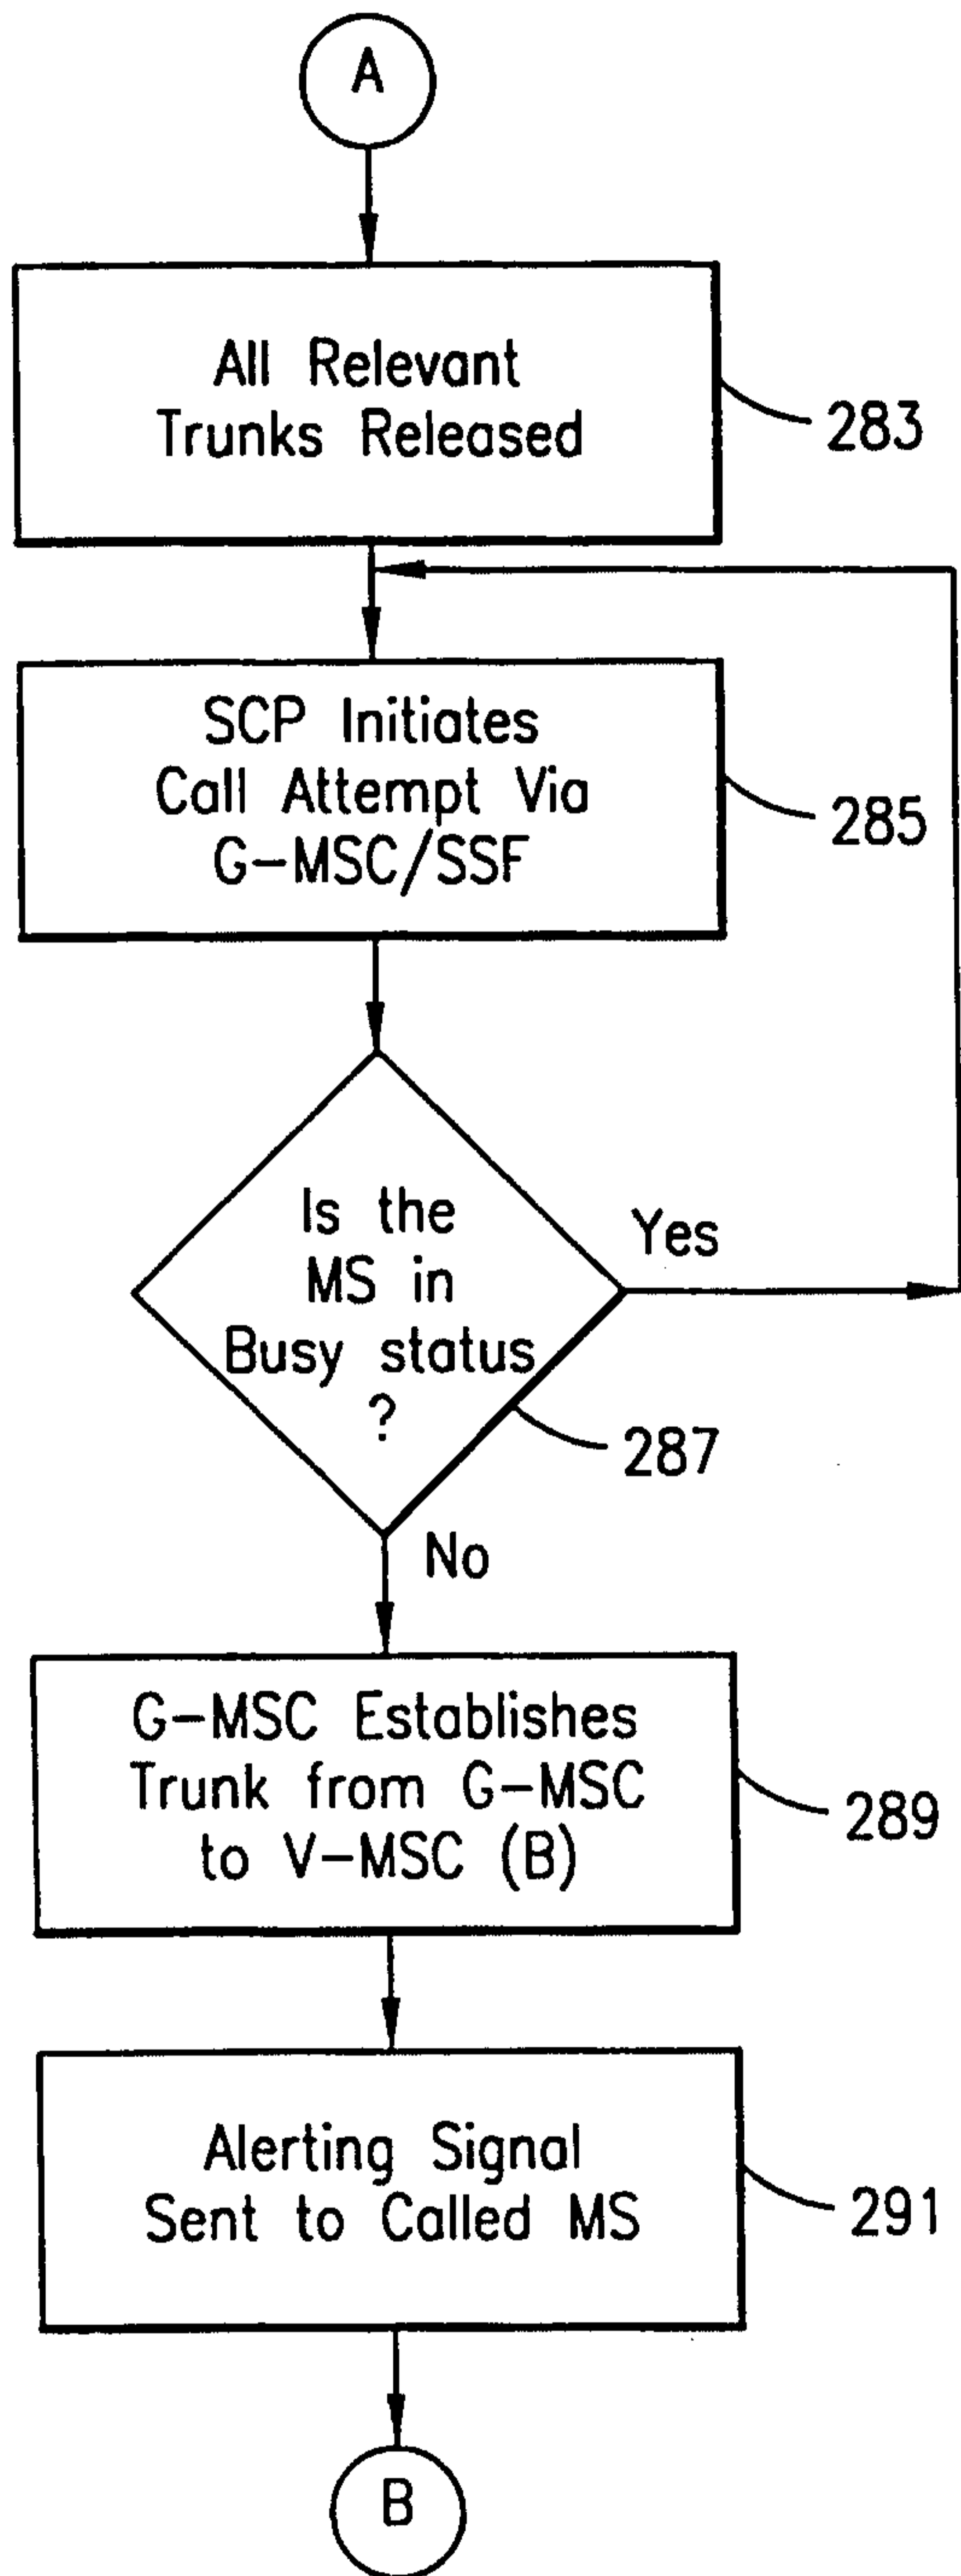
A

All Relevant Trunks Released

283

SCP Initiates Call Attempt Via G-MSC/SSF

285

Is the MS in Busy status ?

Yes

287

No

G-MSC Establishes Trunk from G-MSC to V-MSC (B)

289

Alerting Signal Sent to Called MS

291

B